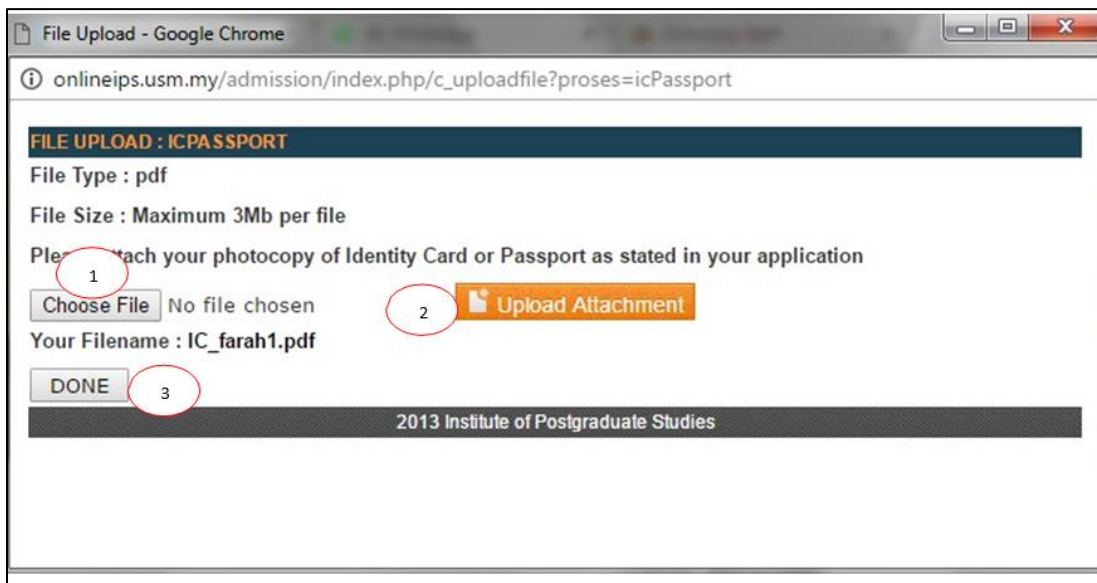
File Upload - Google Chrome

onlineips.usm.my/admission/index.php/c_uploadfile?proses=icPassport

FILE UPLOAD : ICPASSPORT

File Type : pdf

File Size : Maximum 3Mb per file

Ple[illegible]ttach your photocopy of Identity Card or Passport as stated in your application

1

Choose File No file chosen

2

Upload Attachment

Your Filename : IC_farah1.pdf

DONE

3

2013 Institute of Postgraduate Studies